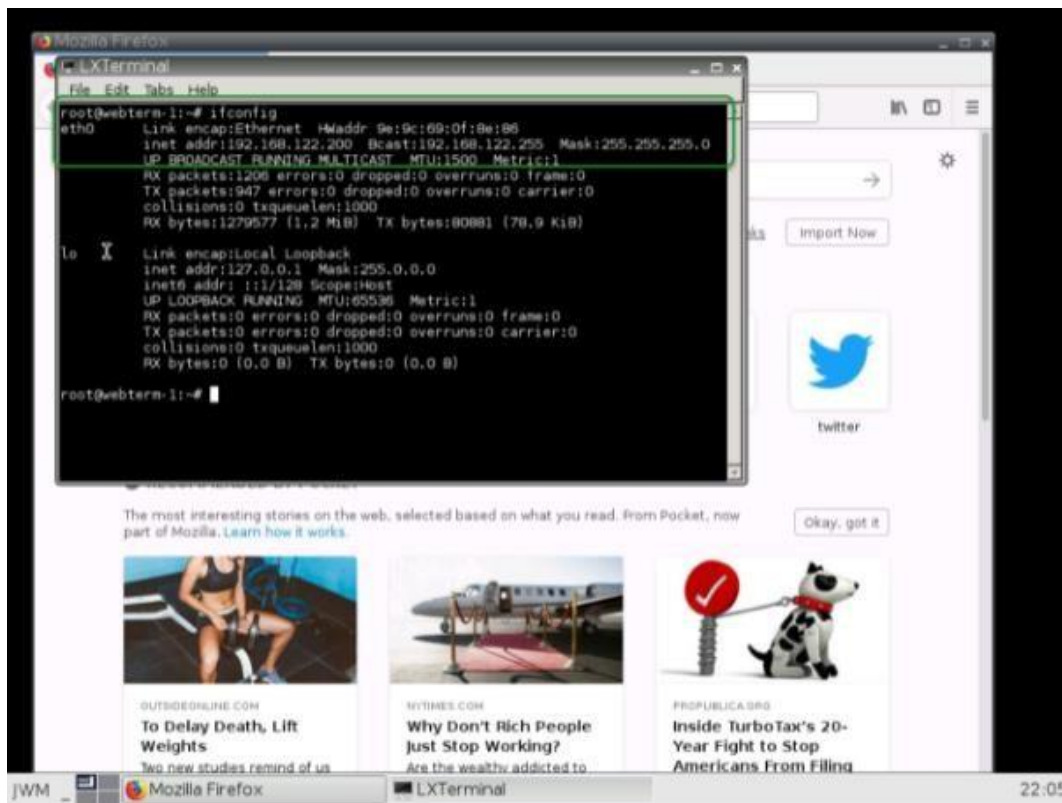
Mozilla Firefox

LXTerminal

File Edit Tabs Help

root@webterm-1:~# ifconfig
eth0 Link encap:Ethernet HWaddr 9e:9c:69:0f:8e:86
inet addr:192.168.122.200 Bcast:192.168.122.255 Mask:255.255.255.0
UP BROADCAST RUNNING MULTICAST MTU:1500 Metric:1
RX packets:1206 errors:0 dropped:0 overruns:0 frame:0
TX packets:947 errors:0 dropped:0 overruns:0 carrier:0
collisions:0 txqueuelen:1000
RX bytes:1279577 (1.2 MiB) TX bytes:80881 (78.9 KiB)

lo Link encap:Local Loopback
inet addr:127.0.0.1 Mask:255.0.0.0
inet6 addr: ::1/128 Scope:Host
UP LOOPBACK RUNNING MTU:65536 Metric:1
RX packets:0 errors:0 dropped:0 overruns:0 frame:0
TX packets:0 errors:0 dropped:0 overruns:0 carrier:0
collisions:0 txqueuelen:1000
RX bytes:0 (0.0 B) TX bytes:0 (0.0 B)

root@webterm-1:~#

Import Now

twitter

The most interesting stories on the web, selected based on what you read. From Pocket, now part of Mozilla. Learn how it works.

Okay, got it

OUTSIDEONLINE.COM
To Delay Death, Lift Weights
Two new studies remind of us

NYTIMES.COM
Why Don't Rich People Just Stop Working?
Are the wealthy addicted to

PROPUBLICA.ORG
Inside TurboTax's 20-Year Fight to Stop Americans From Filing

JWM Mozilla Firefox LXTerminal 22:05